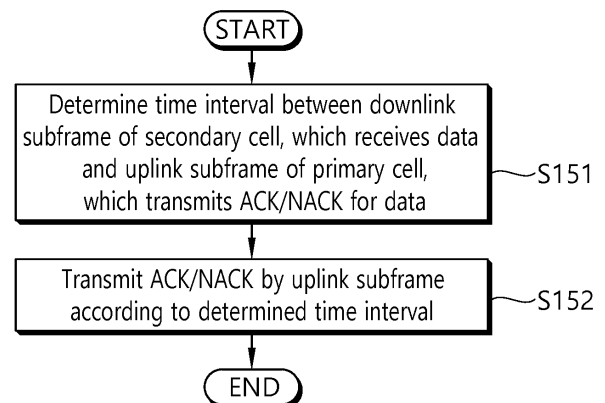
START

Determine time interval between downlink subframe of secondary cell, which receives data and uplink subframe of primary cell, which transmits ACK/NACK for data

S151

Transmit ACK/NACK by uplink subframe according to determined time interval

S152

END